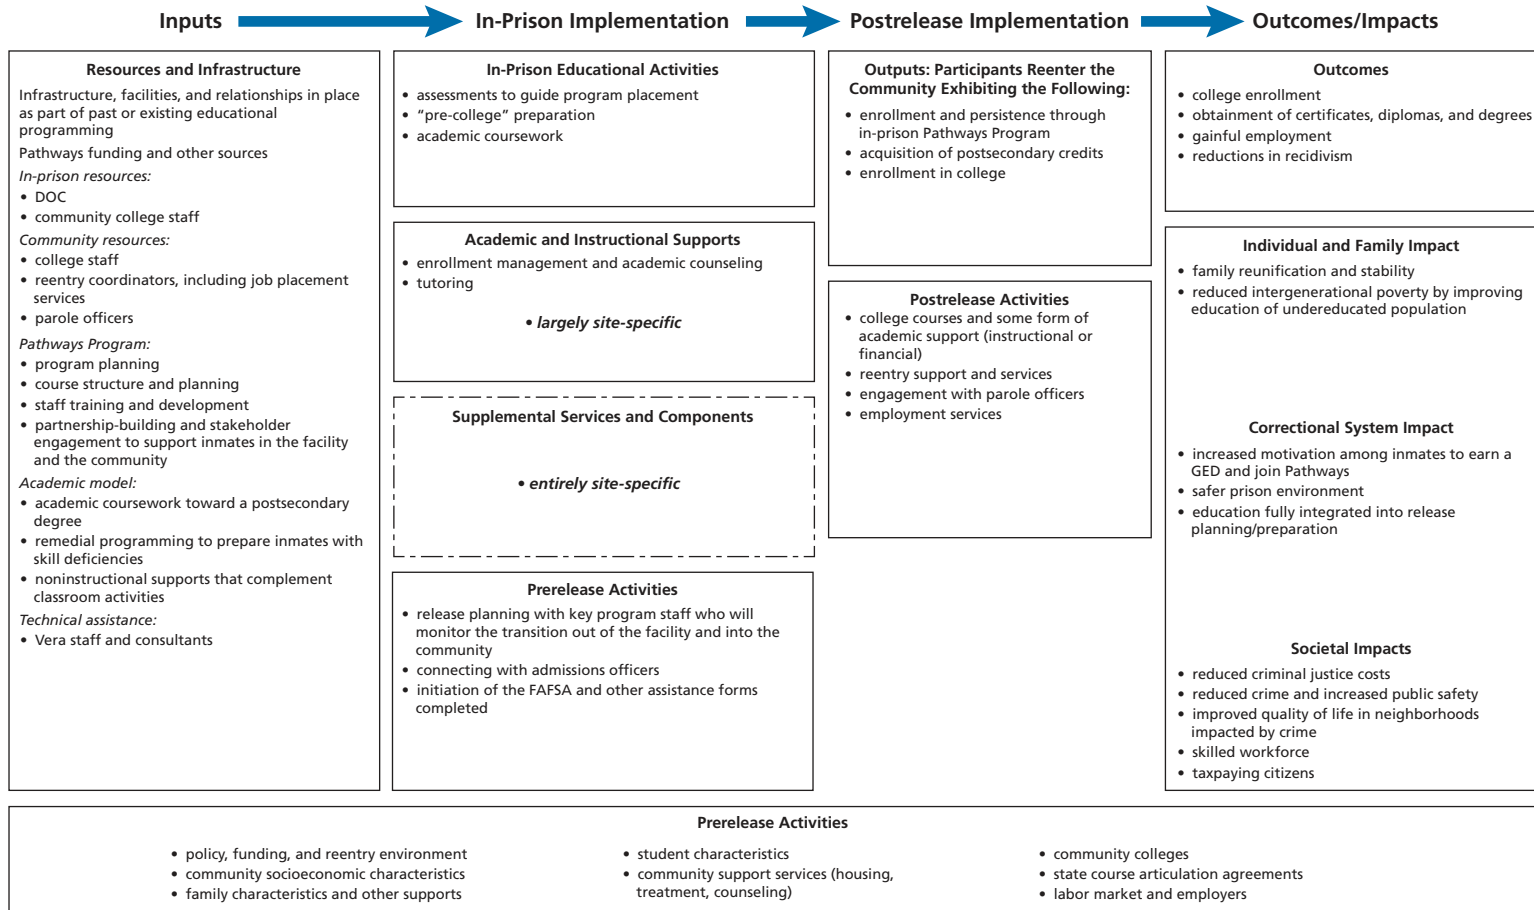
Inputs

In-Prison Implementation

Postrelease Implementation

Outcomes/Impacts

Resources and Infrastructure

Infrastructure, facilities, and relationships in place as part of past or existing educational programming

Pathways funding and other sources

In-prison resources:
• DOC
• community college staff

Community resources:
• college staff
• reentry coordinators, including job placement services
• parole officers

Pathways Program:
• program planning
• course structure and planning
• staff training and development
• partnership-building and stakeholder engagement to support inmates in the facility and the community

Academic model:
• academic coursework toward a postsecondary degree
• remedial programming to prepare inmates with skill deficiencies
• noninstructional supports that complement classroom activities

Technical assistance:
• Vera staff and consultants

In-Prison Educational Activities
• assessments to guide program placement
• "pre-college" preparation
• academic coursework

Academic and Instructional Supports
• enrollment management and academic counseling
• tutoring

• largely site-specific

Supplemental Services and Components

• entirely site-specific

Prerelease Activities
• release planning with key program staff who will monitor the transition out of the facility and into the community
• connecting with admissions officers
• initiation of the FAFSA and other assistance forms completed

Outputs: Participants Reenter the Community Exhibiting the Following:
• enrollment and persistence through in-prison Pathways Program
• acquisition of postsecondary credits
• enrollment in college

Postrelease Activities
• college courses and some form of academic support (instructional or financial)
• reentry support and services
• engagement with parole officers
• employment services

Outcomes
• college enrollment
• obtainment of certificates, diplomas, and degrees
• gainful employment
• reductions in recidivism

Individual and Family Impact
• family reunification and stability
• reduced intergenerational poverty by improving education of undereducated population

Correctional System Impact
• increased motivation among inmates to earn a GED and join Pathways
• safer prison environment
• education fully integrated into release planning/preparation

Societal Impacts
• reduced criminal justice costs
• reduced crime and increased public safety
• improved quality of life in neighborhoods impacted by crime
• skilled workforce
• taxpaying citizens

Prerelease Activities
• policy, funding, and reentry environment
• community socioeconomic characteristics
• family characteristics and other supports
• student characteristics
• community support services (housing, treatment, counseling)
• community colleges
• state course articulation agreements
• labor market and employers